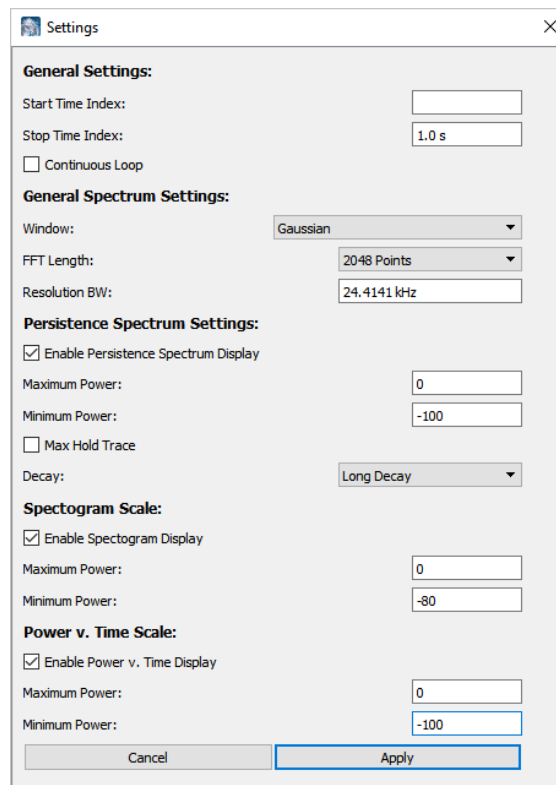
Settings

General Settings:

Start Time Index:

Stop Time Index: 1.0 s

Continuous Loop

General Spectrum Settings:

Window: Gaussian

FFT Length: 2048 Points

Resolution BW: 24.4141 kHz

Persistence Spectrum Settings:

Enable Persistence Spectrum Display

Maximum Power: 0

Minimum Power: -100

Max Hold Trace

Decay: Long Decay

Spectogram Scale:

Enable Spectogram Display

Maximum Power: 0

Minimum Power: -80

Power v. Time Scale:

Enable Power v. Time Display

Maximum Power: 0

Minimum Power: -100

Cancel Apply